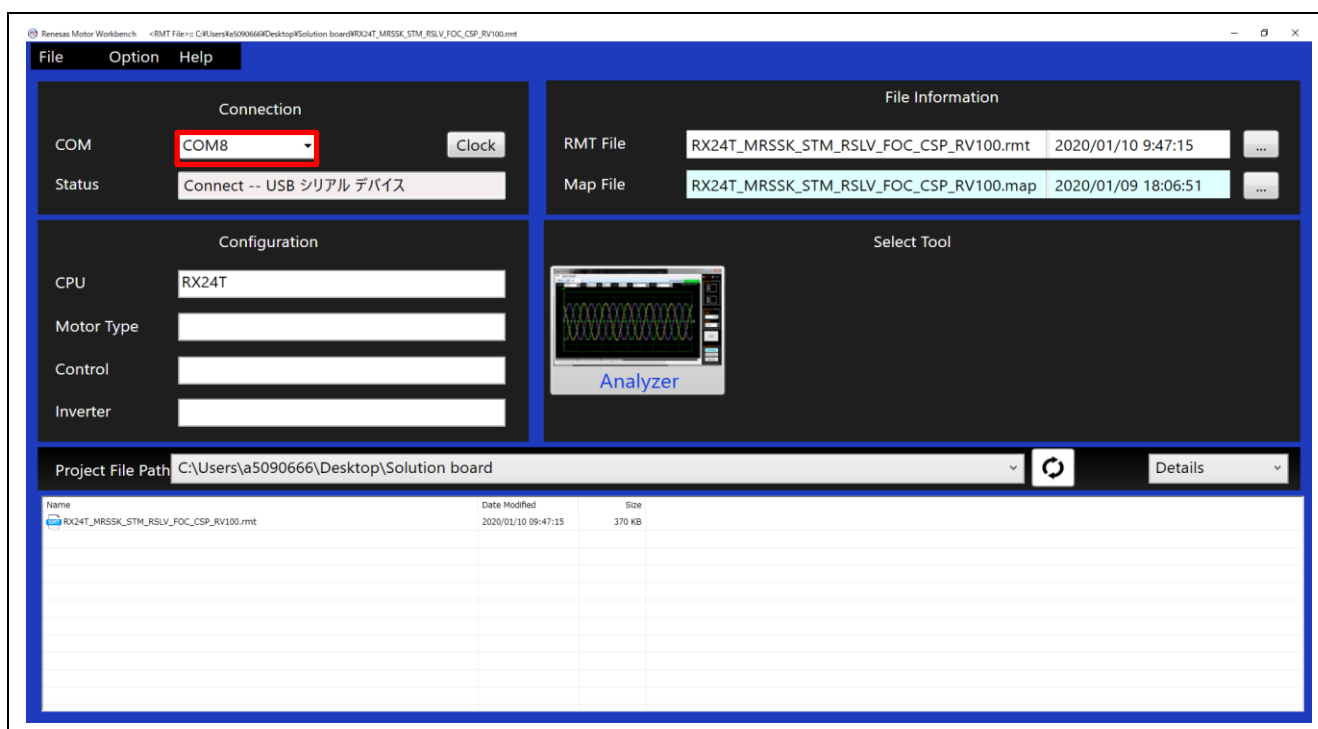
Renesas Motor Workbench <RMT File>:: C:¥Users¥a5090666¥Desktop¥Solution board¥RX24T_MRSSK_STM_RSLV_FOC_CSP_RV100.rmt

File Option Help

Connection

COM COM8 Clock

Status Connect -- USB シリアル デバイス

File Information

RMT File RX24T_MRSSK_STM_RSLV_FOC_CSP_RV100.rmt 2020/01/10 9:47:15 ...

Map File RX24T_MRSSK_STM_RSLV_FOC_CSP_RV100.map 2020/01/09 18:06:51 ...

Configuration

CPU RX24T

Motor Type

Control

Inverter

Select Tool

Analyzer

Project File Path C:\Users\a5090666\Desktop\Solution board

Details

| Name | Date Modified | Size |
|---|---|---|
| RX24T_MRSSK_STM_RSLV_FOC_CSP_RV100.rmt | 2020/01/10 09:47:15 | 370 KB |